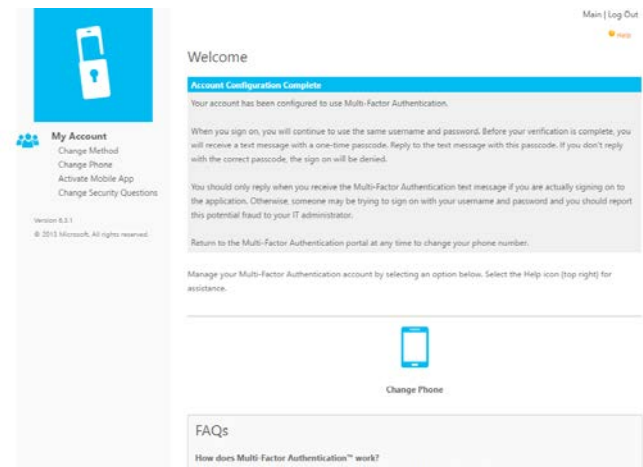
Main | Log Out

Help

Welcome

Account Configuration Complete

Your account has been configured to use Multi-Factor Authentication.

When you sign on, you will continue to use the same username and password. Before your verification is complete, you will receive a text message with a one-time passcode. Reply to the text message with this passcode. If you don't reply with the correct passcode, the sign on will be denied.

You should only reply when you receive the Multi-Factor Authentication text message if you are actually signing on to the application. Otherwise, someone may be trying to sign on with your username and password and you should report this potential fraud to your IT administrator.

Return to the Multi-Factor Authentication portal at any time to change your phone number.

Manage your Multi-Factor Authentication account by selecting an option below. Select the Help icon (top right) for assistance.

Change Phone

FAQs

How does Multi-Factor Authentication™ work?

My Account
Change Method
Change Phone
Activate Mobile App
Change Security Questions

Version 6.3.1
© 2015 Microsoft. All rights reserved.